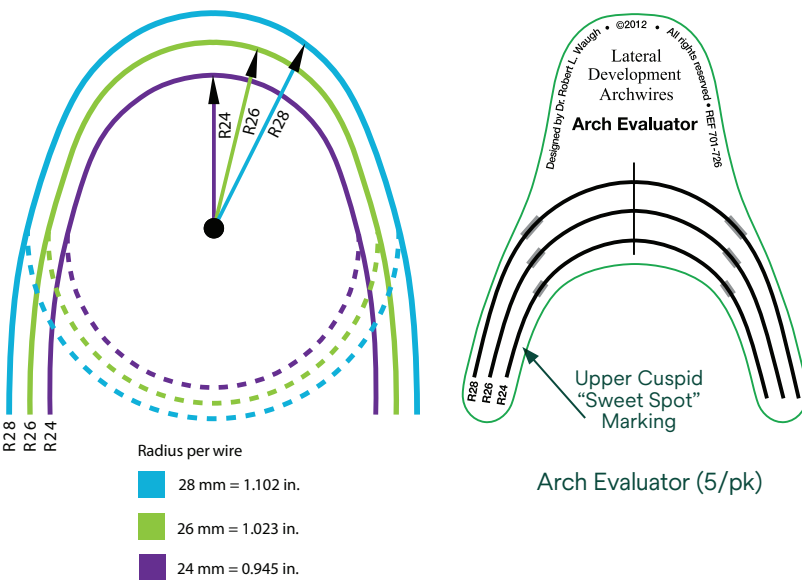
R24
R26
R28

R28
R26
R24

Radius per wire

28 mm = 1.102 in.

26 mm = 1.023 in.

24 mm = 0.945 in.

Designed by Dr. Robert L. Waugh • ©2012 • All rights reserved • REF 701-726

Lateral Development Archwires

Arch Evaluator

R28
R26
R24

Upper Cuspid "Sweet Spot" Marking

Arch Evaluator (5/pk)